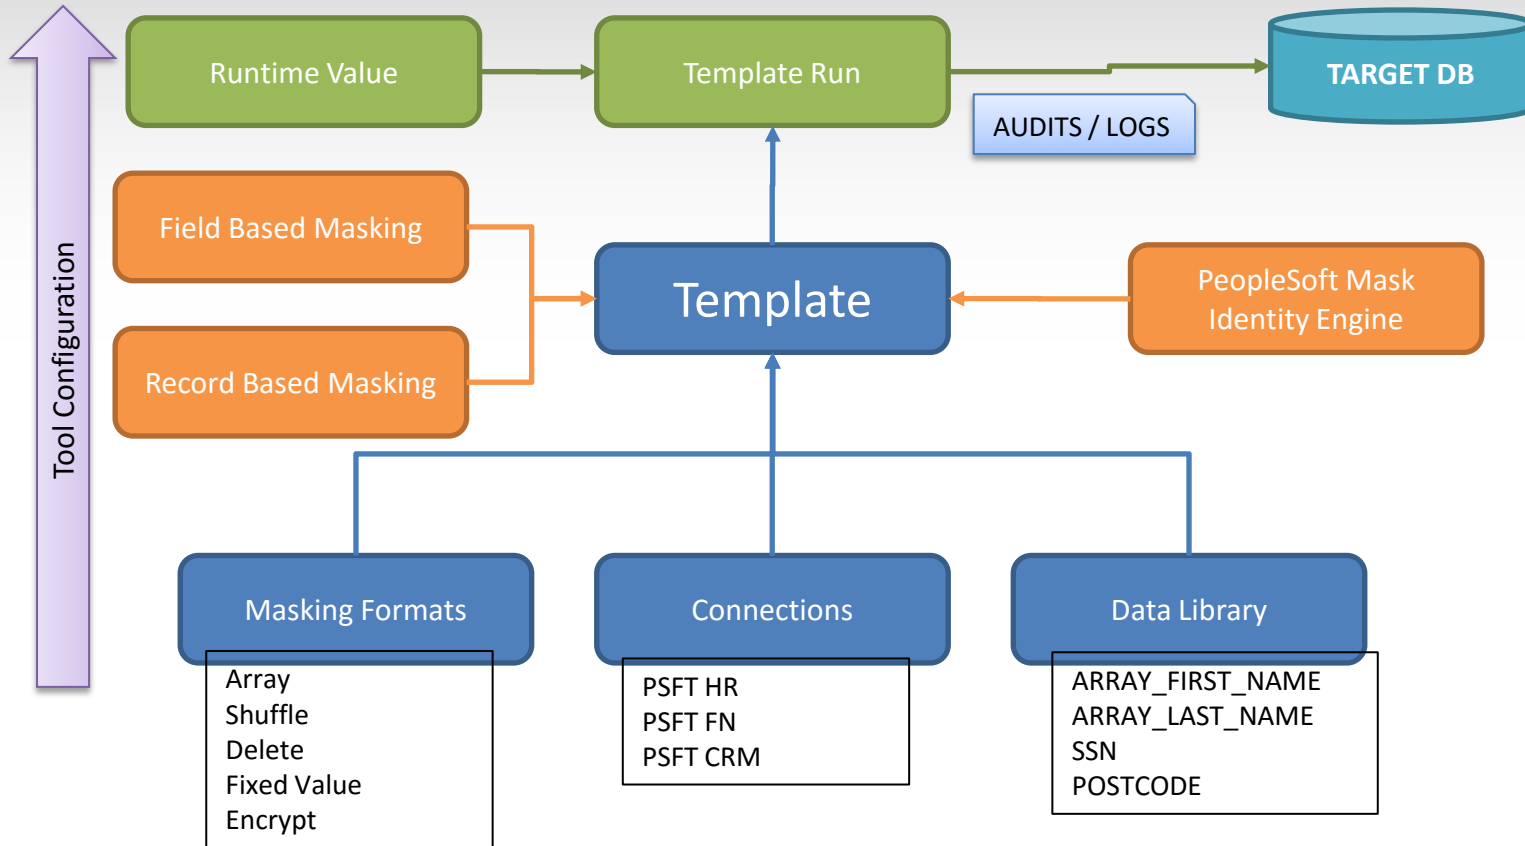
Tool Configuration

Runtime Value

Template Run

TARGET DB

AUDITS / LOGS

Field Based Masking

Record Based Masking

Template

PeopleSoft Mask Identity Engine

Masking Formats

Array
Shuffle
Delete
Fixed Value
Encrypt

Connections

PSFT HR
PSFT FN
PSFT CRM

Data Library

ARRAY_FIRST_NAME
ARRAY_LAST_NAME
SSN
POSTCODE